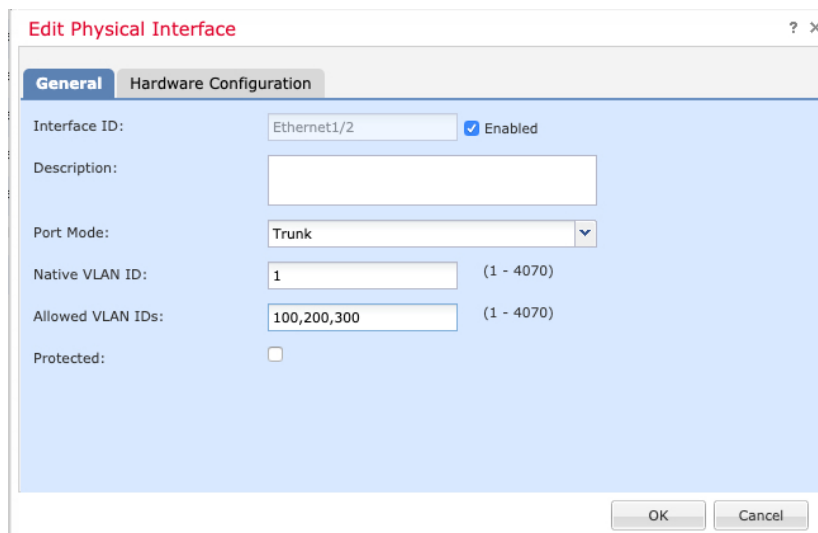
Edit Physical Interface

? ×

General

Hardware Configuration

Interface ID: Ethernet1/2 Enabled

Description:

Port Mode: Trunk

Native VLAN ID: 1 (1 - 4070)

Allowed VLAN IDs: 100,200,300 (1 - 4070)

Protected:

OK

Cancel